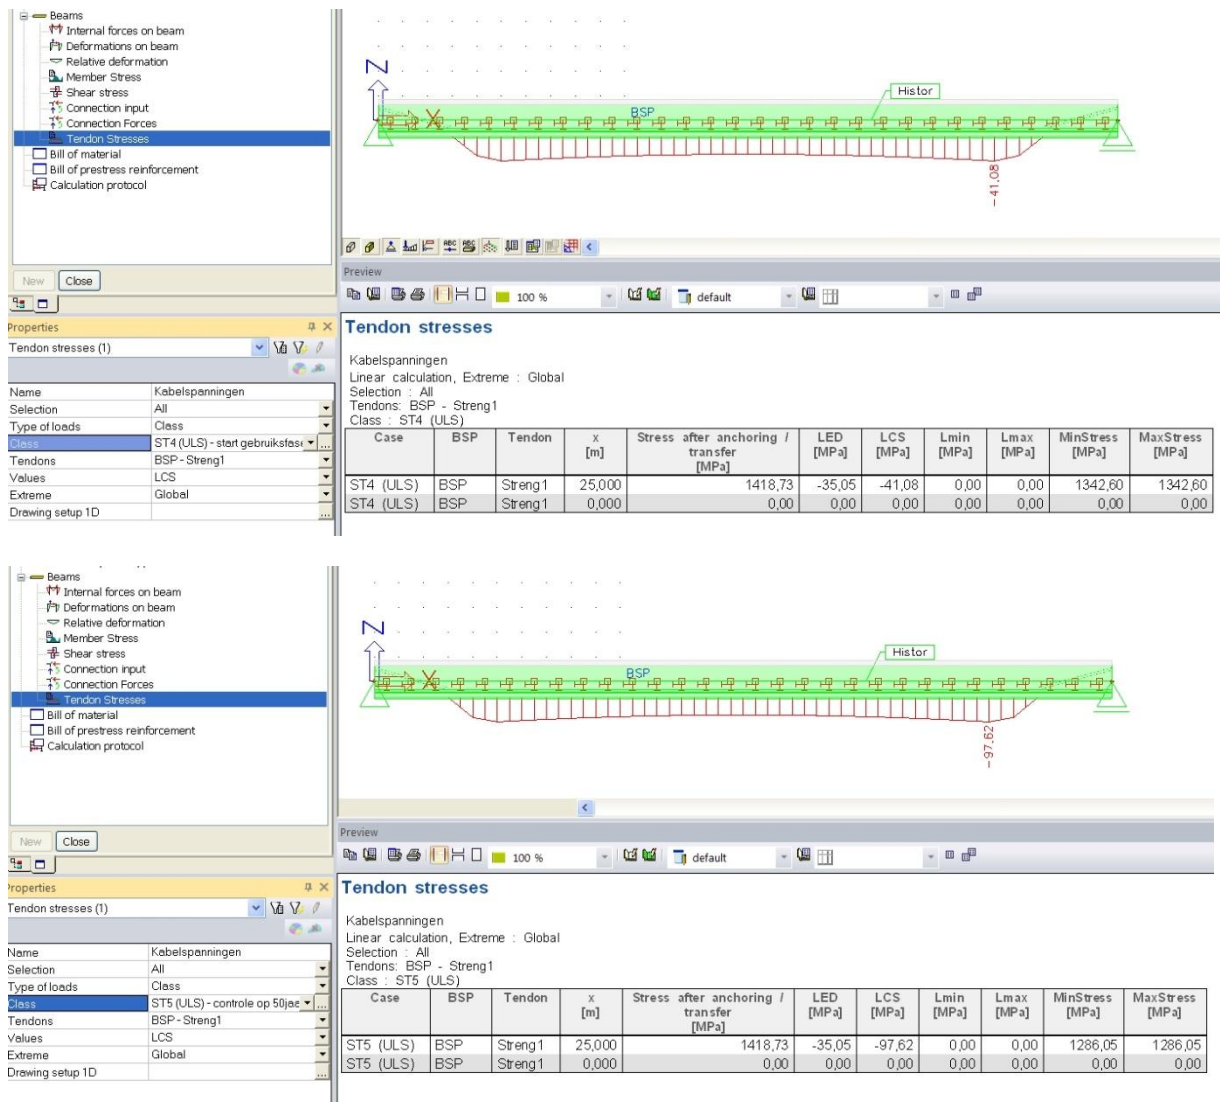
Beams
Internal forces on beam
Deformations on beam
Relative deformation
Member Stress
Shear stress
Connection input
Connection Forces
Tendon Stresses
Bill of material
Bill of prestress reinforcement
Calculation protocol

New
Close

Properties
Tendon stresses (1)

| Name | Kabelspanningen |
|---|---|
| Selection | All |
| Type of loads | Class |
| Class | ST4 (ULS) - start gebruiksfase |
| Tendons | BSP - Streng1 |
| Values | LCS |
| Extreme | Global |
| Drawing setup 1D | |

Z
BSP
Histor
-41.08

Preview
100 %
default

Tendon stresses

Kabelspanningen
Linear calculation, Extreme : Global
Selection : All
Tendons: BSP - Streng1
Class : ST4 (ULS)

| Case | BSP | Tendon | x [m] | Stress after anchoring / transfer [MPa] | LED [MPa] | LCS [MPa] | Lmin [MPa] | Lmax [MPa] | MinStress [MPa] | MaxStress [MPa] |
|---|---|---|---|---|---|---|---|---|---|---|
| ST4 (ULS) | BSP | Streng1 | 25,000 | 1418,73 | -35,05 | -41,08 | 0,00 | 0,00 | 1342,60 | 1342,60 |
| ST4 (ULS) | BSP | Streng1 | 0,000 | 0,00 | 0,00 | 0,00 | 0,00 | 0,00 | 0,00 | 0,00 |

Beams
Internal forces on beam
Deformations on beam
Relative deformation
Member Stress
Shear stress
Connection input
Connection Forces
Tendon Stresses
Bill of material
Bill of prestress reinforcement
Calculation protocol

New
Close

roperties
Tendon stresses (1)

| Name | Kabelspanningen |
|---|---|
| Selection | All |
| Type of loads | Class |
| Class | ST5 (ULS) - controle op 50jae |
| Tendons | BSP - Streng1 |
| Values | LCS |
| Extreme | Global |
| Drawing setup 1D | |

Z
BSP
Histor
-97.62

Preview
100 %
default

Tendon stresses

Kabelspanningen
Linear calculation, Extreme : Global
Selection : All
Tendons: BSP - Streng1
Class : ST5 (ULS)

| Case | BSP | Tendon | x [m] | Stress after anchoring / transfer [MPa] | LED [MPa] | LCS [MPa] | Lmin [MPa] | Lmax [MPa] | MinStress [MPa] | MaxStress [MPa] |
|---|---|---|---|---|---|---|---|---|---|---|
| ST5 (ULS) | BSP | Streng1 | 25,000 | 1418,73 | -35,05 | -97,62 | 0,00 | 0,00 | 1286,05 | 1286,05 |
| ST5 (ULS) | BSP | Streng1 | 0,000 | 0,00 | 0,00 | 0,00 | 0,00 | 0,00 | 0,00 | 0,00 |